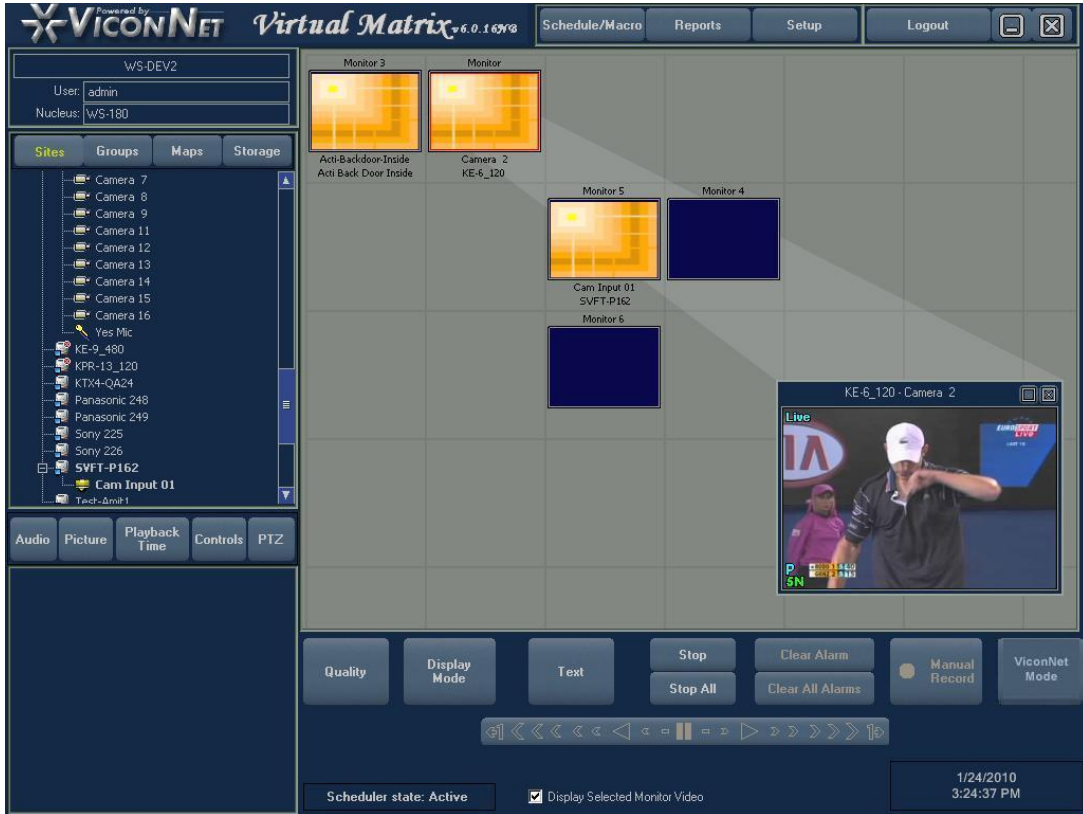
Powered by VICONNET Virtual Matrix v6.0.16N8

Schedule/Macro Reports Setup Logout

WS-DEV2
User: admin
Nucleus: WS-180

Sites Groups Maps Storage

Camera 7
Camera 8
Camera 9
Camera 11
Camera 12
Camera 13
Camera 14
Camera 15
Camera 16
Yes Mic
KE-9_480
KPR-13_120
KTX4-QA24
Panasonic 248
Panasonic 249
Sony 225
Sony 226
SVFT-P162
Cam Input 01
Test-Amit1

Audio Picture Playback Time Controls PTZ

Monitor 3
Acti-Backdoor-Inside
Acti Back Door Inside

Monitor
Camera 2
KE-6_120

Monitor 5
Cam Input 01
SVFT-P162

Monitor 4

Monitor 6

KE-6_120 - Camera 2
Live
EUROSPORT LIVE
P
5N

Quality Display Mode Text Stop Stop All Clear Alarm Clear All Alarms Manual Record ViconNet Mode

Scheduler state: Active
Display Selected Monitor Video

1/24/2010
3:24:37 PM